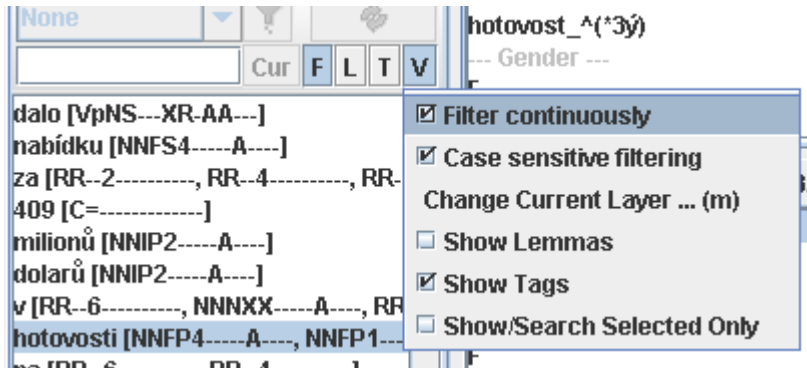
None

Cur F L T V

dalo [VpNS---XR-AA---]
nabídku [NNFS4-----A----]
za [RR--2----------, RR--4----------, RR-
409 [C=-------------]
milionů [NNIP2-----A----]
dolarů [NNIP2-----A----]
v [RR--6----------, NNNXX-----A----, RR
hotovosti [NNFP4-----A----, NNFP1---
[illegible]

hotovost_^(*3ý)
--- Gender ---
F

☑ Filter continuously
☑ Case sensitive filtering
Change Current Layer ... (m)
☐ Show Lemmas
☑ Show Tags
☐ Show/Search Selected Only